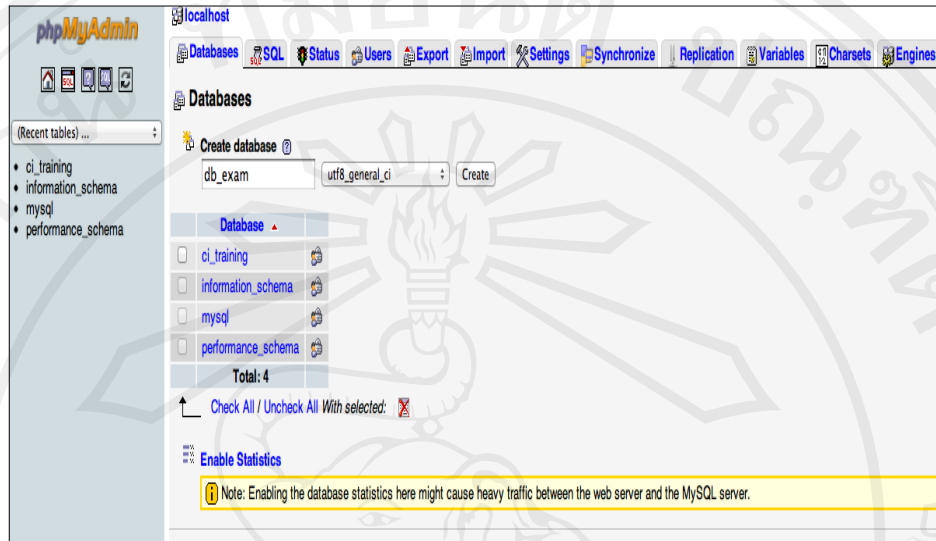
phpMyAdmin

(Recent tables) ...

• ci_training
• information_schema
• mysql
• performance_schema

localhost

Databases SQL Status Users Export Import Settings Synchronize Replication Variables Charsets Engines

Databases

Create database

db_exam utf8_general_ci Create

| | Database ▲ | |
|---|---|---|
| | ci_training | |
| | information_schema | |
| | mysql | |
| | performance_schema | |
| | Total: 4 | |

Check All / Uncheck All With selected:

Enable Statistics

Note: Enabling the database statistics here might cause heavy traffic between the web server and the MySQL server.